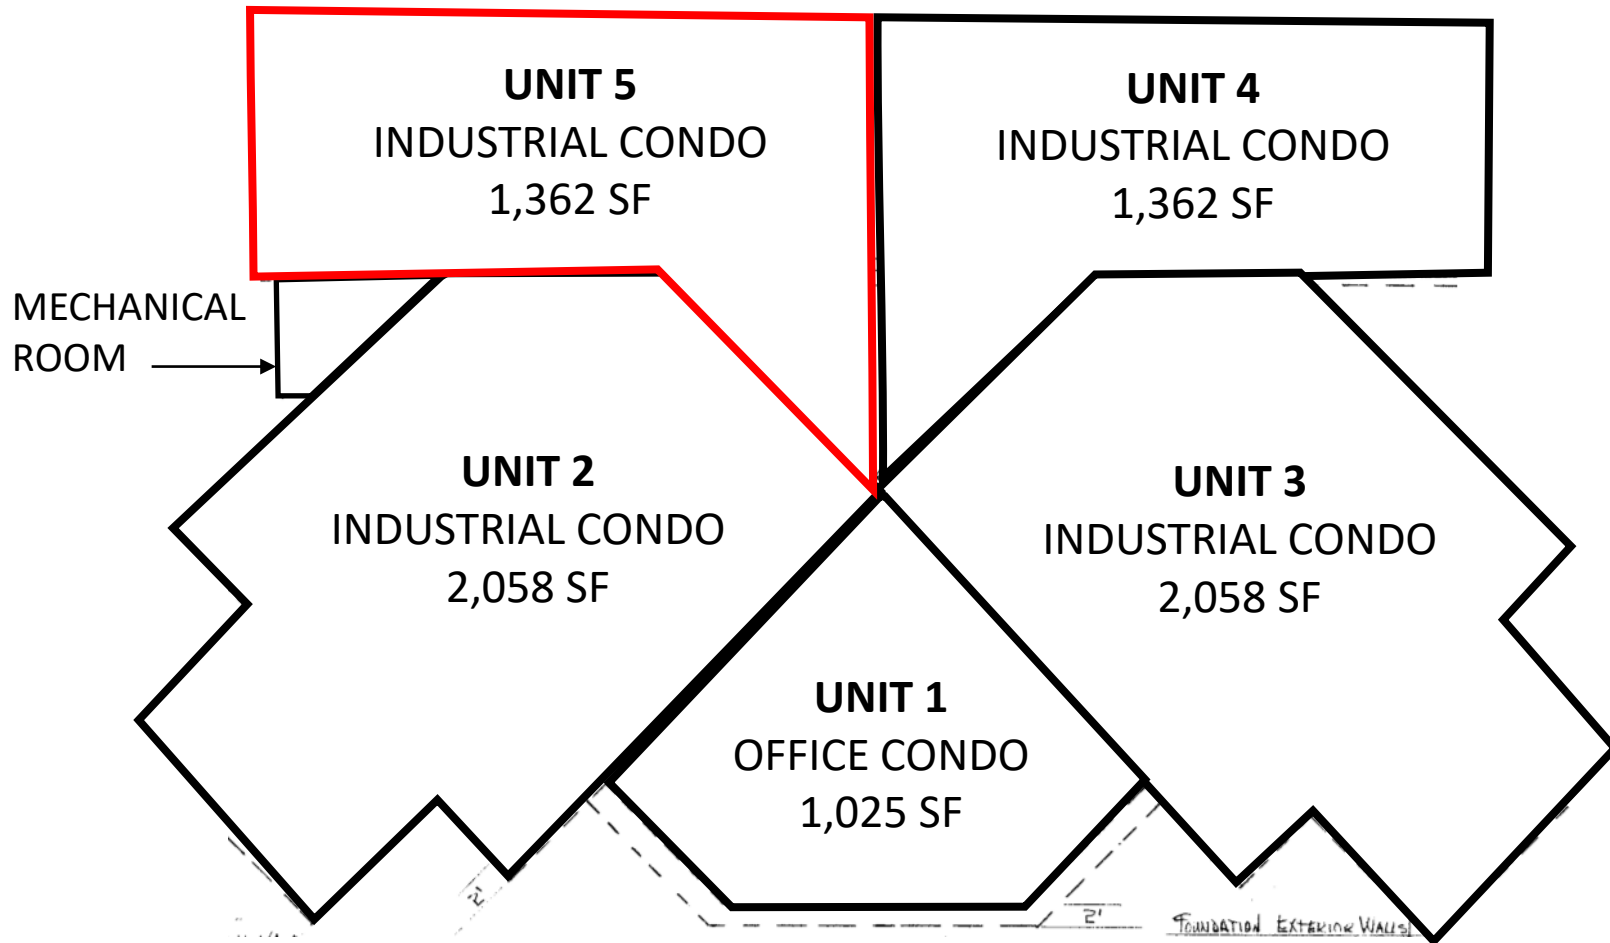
UNIT 5
INDUSTRIAL CONDO
1,362 SF

UNIT 4
INDUSTRIAL CONDO
1,362 SF

MECHANICAL ROOM

UNIT 2
INDUSTRIAL CONDO
2,058 SF

UNIT 3
INDUSTRIAL CONDO
2,058 SF

UNIT 1
OFFICE CONDO
1,025 SF

2'

2'

FOUNDATION EXTERIOR WALLS